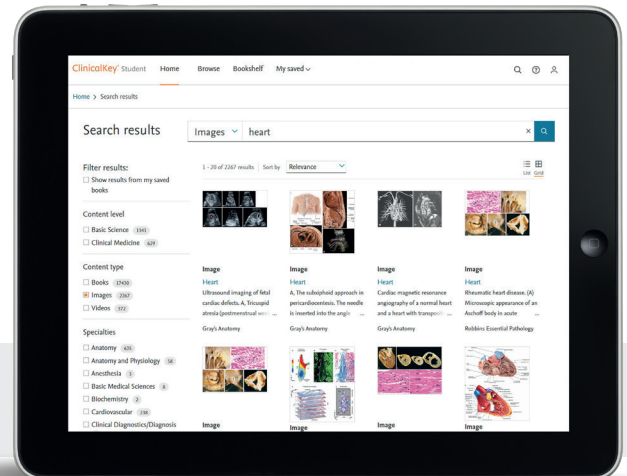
ClinicalKey Student Home Browse Bookshelf My saved

Home > Search results

Search results

Images heart

Filter results:
Show results from my saved books

Content level
Basic Science 1561
Clinical Medicine 629

Content type
Books 17450
Images 2267
Videos 372

Specialties
Anatomy 635
Anatomy and Physiology 58
Anesthesia 3
Basic Medical Sciences 8
Biochemistry 2
Cardiovascular 138
Clinical Diagnostics/Diagnosis

1 - 20 of 2267 results Sort by Relevance

List Grid

Image
Heart
Ultrasound imaging of fetal cardiac defects. A, Tricuspid atresia (postmenstrual week ...
Gray's Anatomy

Image
Heart
A, The subxiphoid approach in pericardiocentesis. The needle is inserted into the angle ...
Gray's Anatomy

Image
Heart
Cardiac magnetic resonance angiography of a normal heart and a heart with transposit... ...
Gray's Anatomy

Image
Heart
Rheumatic heart disease. (A) Microscopic appearance of an Aschoff body in acute ...
Robbins Essential Pathology

Image

Image

Image

Image